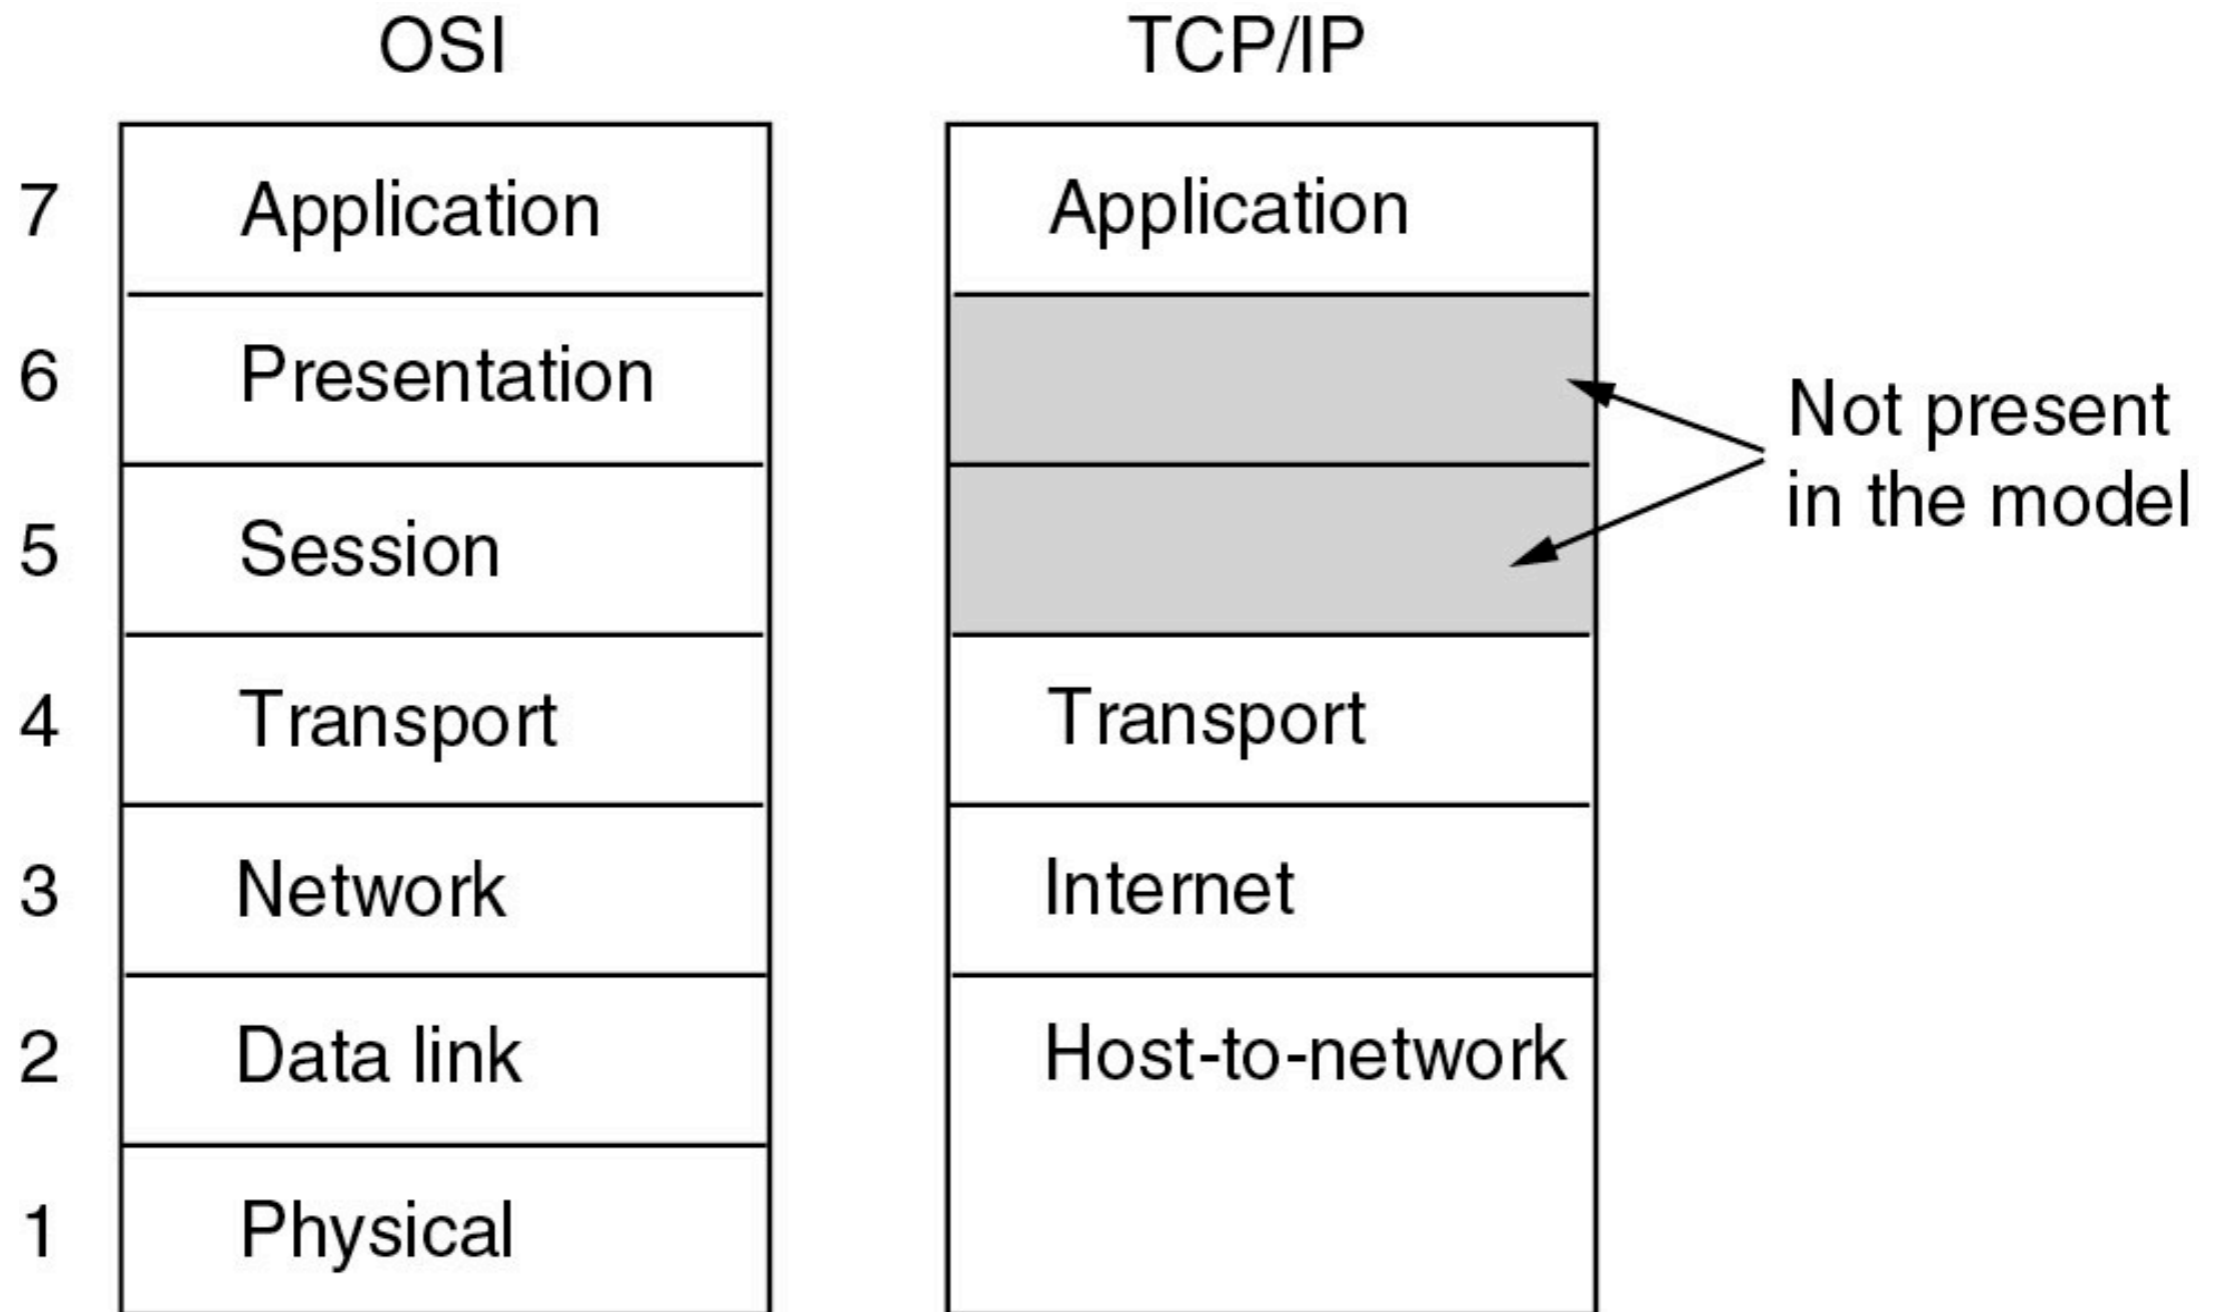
OSI

TCP/IP

| | OSI | TCP/IP |
|---|---|---|
| 7 | Application | Application |
| 6 | Presentation | |
| 5 | Session | |
| 4 | Transport | Transport |
| 3 | Network | Internet |
| 2 | Data link | Host-to-network |
| 1 | Physical | |

Not present in the model